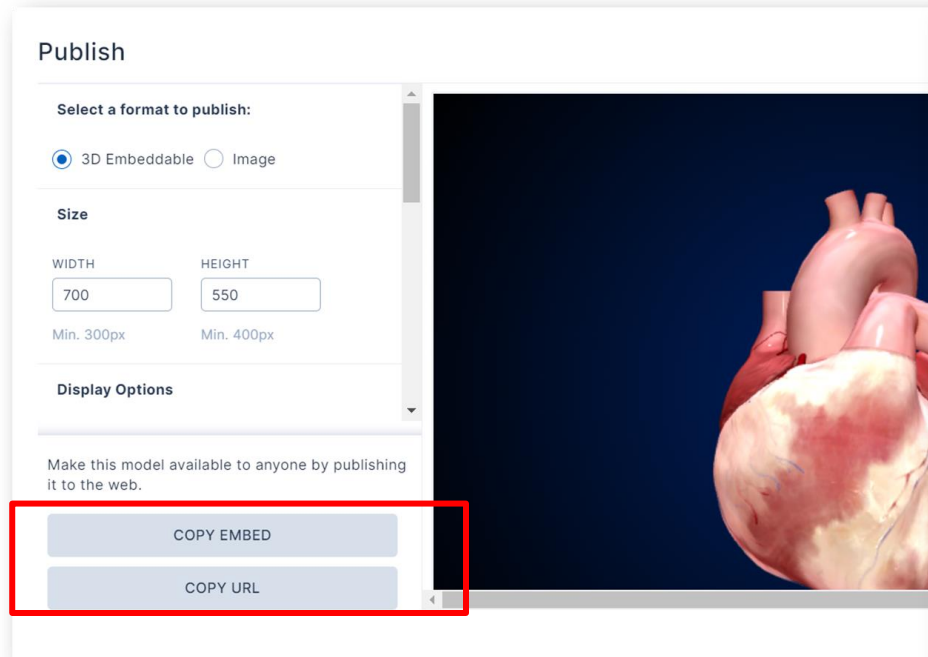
Publish

Select a format to publish:

3D Embeddable Image

Size

WIDTH
700
Min. 300px

HEIGHT
550
Min. 400px

Display Options

Make this model available to anyone by publishing it to the web.

COPY EMBED

COPY URL